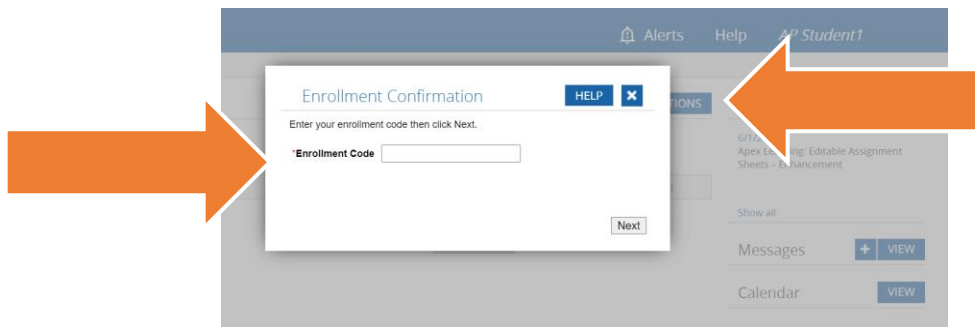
Alerts Help AP Student1

Enrollment Confirmation HELP ✖

Enter your enrollment code then click Next.

*Enrollment Code

Next

TIONS

6/1/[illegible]
Apex Le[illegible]ing: Editable Assignment Sheets - Enhancement

Show all

Messages + VIEW

Calendar VIEW